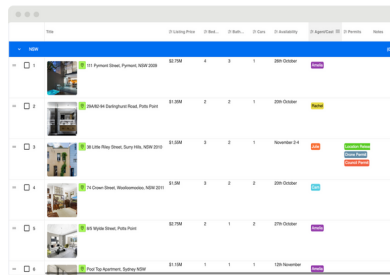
| | | Title | Listing Price | Bed... | Bath... | Cars | Availability | Agent/Cast | Permits | Notes |
|---|---|---|---|---|---|---|---|---|---|---|
| NSW | | | | | | | | | | |
| 1 | | 111 Pyrmont Street, Pyrmont, NSW 2009 | \$2.75M | 4 | 3 | 1 | 26th October | Amelia | | |
| 2 | | 2N/80-84 Darlinghurst Road, Potts Point | \$1.35M | 2 | 2 | 1 | 26th October | Rachel | | |
| 3 | | 38 Little Riley Street, Surry Hills, NSW 2010 | \$1.35M | 3 | 2 | 1 | November 2-4 | Julia | Location Release, Drone Permit, Council Permit | |
| 4 | | 74 Crown Street, Woolloomooloo, NSW 2011 | \$1.5M | 3 | 2 | 2 | 26th October | Cara | | |
| 5 | | 8/8 Wylde Street, Potts Point | \$2.75M | 2 | 2 | 2 | 27th October | Amelia | | |
| 6 | | Pool Top Apartment, Sydney NSW | \$1.35M | 2 | 1 | 1 | 13th November | Amelia | | |